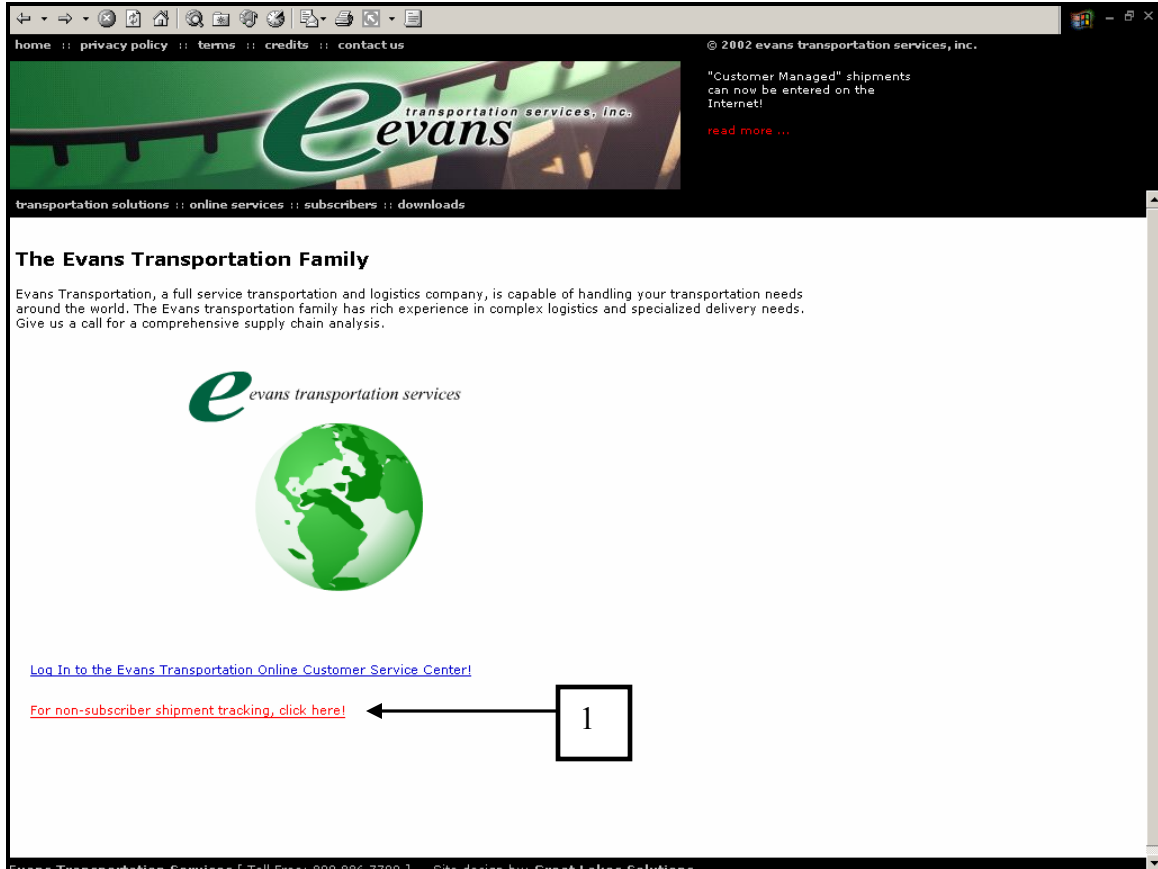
home :: privacy policy :: terms :: credits :: contact us

© 2002 evans transportation services, inc.

e evans transportation services, inc.

"Customer Managed" shipments can now be entered on the Internet!

read more ...

transportation solutions :: online services :: subscribers :: downloads

The Evans Transportation Family

Evans Transportation, a full service transportation and logistics company, is capable of handling your transportation needs around the world. The Evans transportation family has rich experience in complex logistics and specialized delivery needs. Give us a call for a comprehensive supply chain analysis.

e evans transportation services

Log In to the Evans Transportation Online Customer Service Center!

For non-subscriber shipment tracking, click here!

1

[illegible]